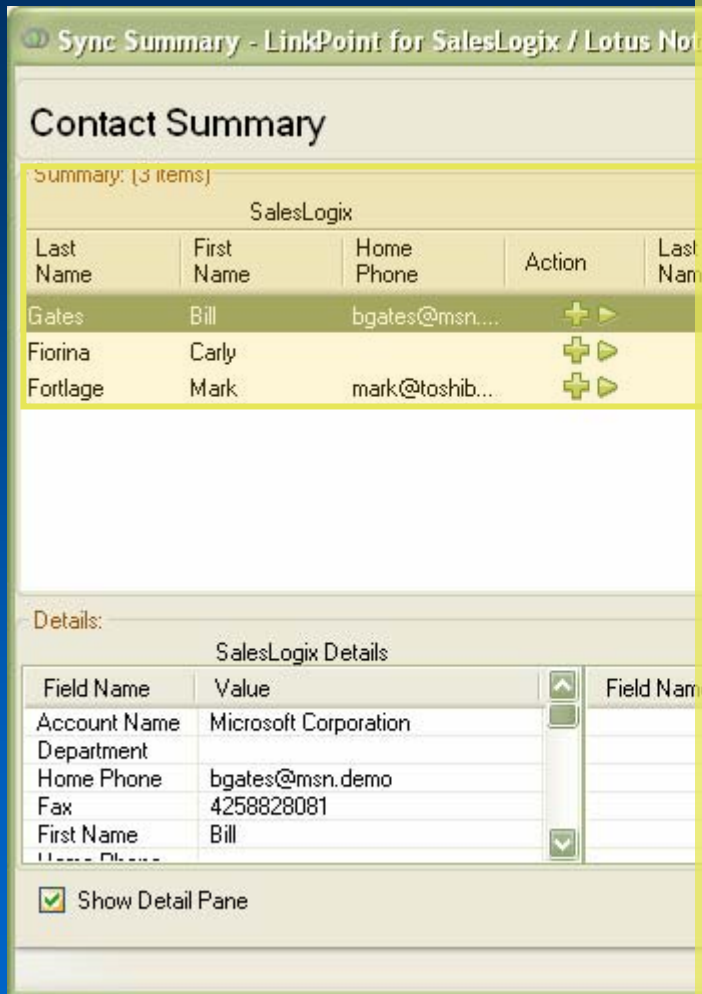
Sync Summary - LinkPoint for SalesLogix / Lotus Not

Contact Summary

Summary: (3 items)

SalesLogix

| Last Name | First Name | Home Phone | Action | Last Nam |
|---|---|---|---|---|
| Gates | Bill | bgates@msn.... | | |
| Fiorina | Carly | | | |
| Fortlage | Mark | mark@toshib... | | |

Details:

SalesLogix Details

| Field Name | Value |
|---|---|
| Account Name | Microsoft Corporation |
| Department | |
| Home Phone | bgates@msn.demo |
| Fax | 4258828081 |
| First Name | Bill |
| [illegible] | |

Field Nam

Show Detail Pane